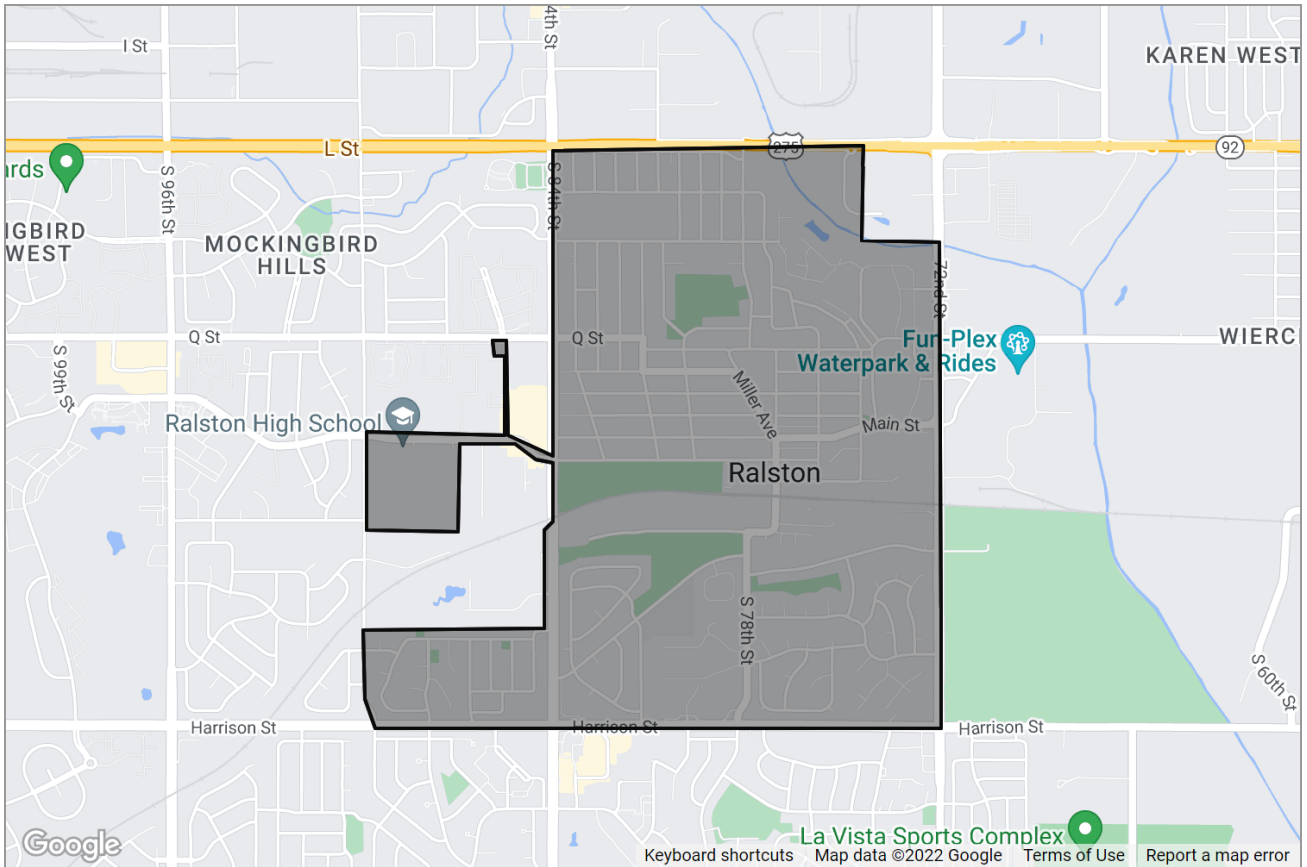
I St

4th St

KAREN WEST

L St

275

92

ards

S 96th St

S 84th St

IGBIRD
WEST

MOCKINGBIRD
HILLS

72nd St

Q St

Q St

Fun-Plex
Waterpark & Rides

WIERC

S 99th St

Miller Ave

Ralston High School

Main St

Ralston

S 78th St

S 60th St

Harrison St

Harrison St

Harrison St

La Vista Sports Complex

Google

Keyboard shortcuts

Map data ©2022 Google

Terms of Use

Report a map error